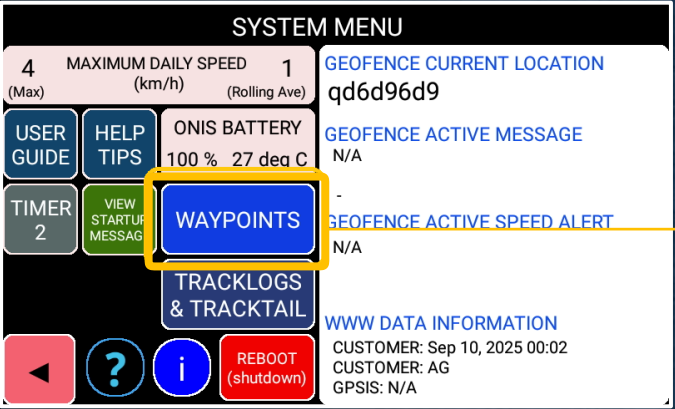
SYSTEM MENU

4 (Max)
MAXIMUM DAILY SPEED (km/h)
1 (Rolling Ave)

USER GUIDE
HELP TIPS
ONIS BATTERY
100 % 27 deg C

TIMER 2
VIEW STARTUP MESSAGE
WAYPOINTS

TRACKLOGS & TRACKTAIL

◀
?
i
REBOOT (shutdown)

GEOFENCE CURRENT LOCATION
qd6d96d9

GEOFENCE ACTIVE MESSAGE
N/A

-

GEOFENCE ACTIVE SPEED ALERT
N/A

WWW DATA INFORMATION
CUSTOMER: Sep 10, 2025 00:02
CUSTOMER: AG
GPSIS: N/A